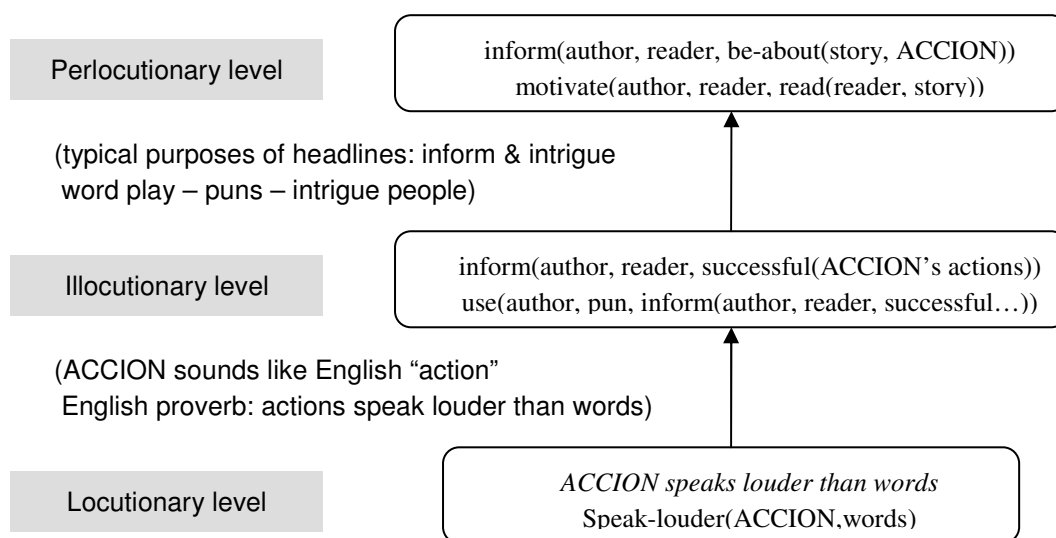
Perlocutionary level

inform(author, reader, be-about(story, ACCION))
motivate(author, reader, read(reader, story))

(typical purposes of headlines: inform & intrigue
word play – puns – intrigue people)

Illocutionary level

inform(author, reader, successful(ACCION's actions))
use(author, pun, inform(author, reader, successful…))

(ACCION sounds like English "action"
English proverb: actions speak louder than words)

Locutionary level

*ACCION speaks louder than words*
Speak-louder(ACCION,words)